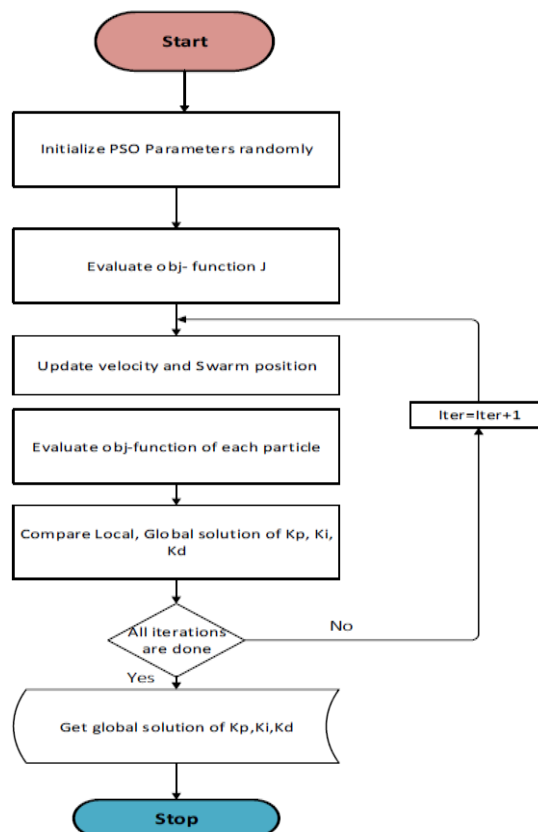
Start

Initialize PSO Parameters randomly

Evaluate obj- function J

Update velocity and Swarm position

Iter=Iter+1

Evaluate obj-function of each particle

Compare Local, Global solution of Kp, Ki, Kd

All iterations are done

No

Yes

Get global solution of Kp,Ki,Kd

Stop